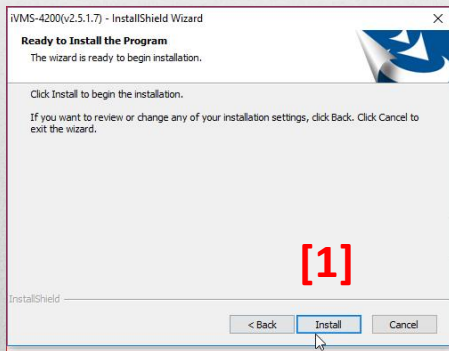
iVMS-4200(v2.5.1.7) - InstallShield Wizard

×

Ready to Install the Program

The wizard is ready to begin installation.

Click Install to begin the installation.

If you want to review or change any of your installation settings, click Back. Click Cancel to exit the wizard.

[1]

InstallShield

< Back

Install

Cancel